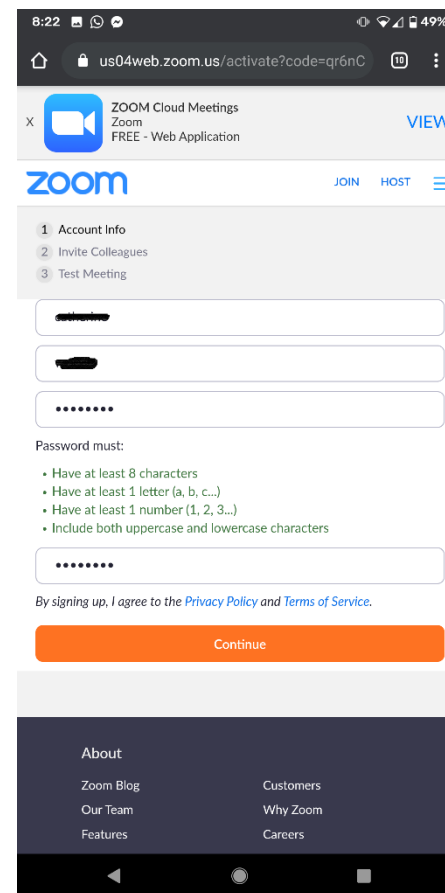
8:22 49%

us04web.zoom.us/activate?code=qr6nC 10

X ZOOM Cloud Meetings
Zoom
FREE - Web Application
VIEW

zoom JOIN HOST

1 Account Info
2 Invite Colleagues
3 Test Meeting

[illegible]

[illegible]

••••••••

Password must:

• Have at least 8 characters
• Have at least 1 letter (a, b, c...)
• Have at least 1 number (1, 2, 3...)
• Include both uppercase and lowercase characters

••••••••

By signing up, I agree to the Privacy Policy and Terms of Service.

Continue

About

Zoom Blog
Our Team
Features

Customers
Why Zoom
Careers